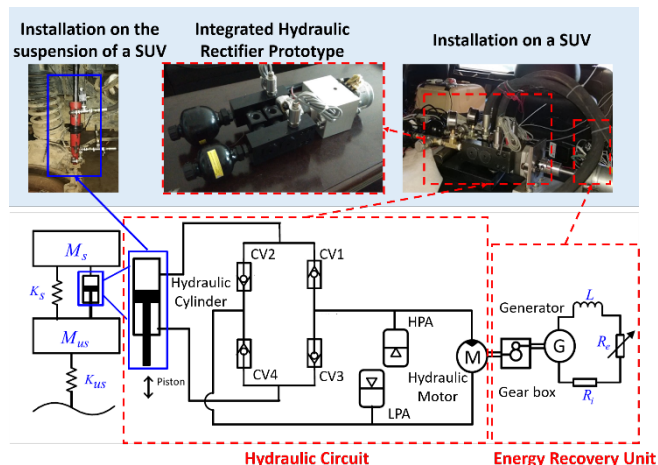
Installation on the suspension of a SUV

Integrated Hydraulic Rectifier Prototype

Installation on a SUV

$M_s$

$K_s$

$M_{us}$

$K_{us}$

Hydraulic Cylinder

Piston

CV2

CV1

CV4

CV3

HPA

LPA

M

Hydraulic Motor

Gear box

Generator

G

$L$

$R_e$

$R_i$

Hydraulic Circuit

Energy Recovery Unit